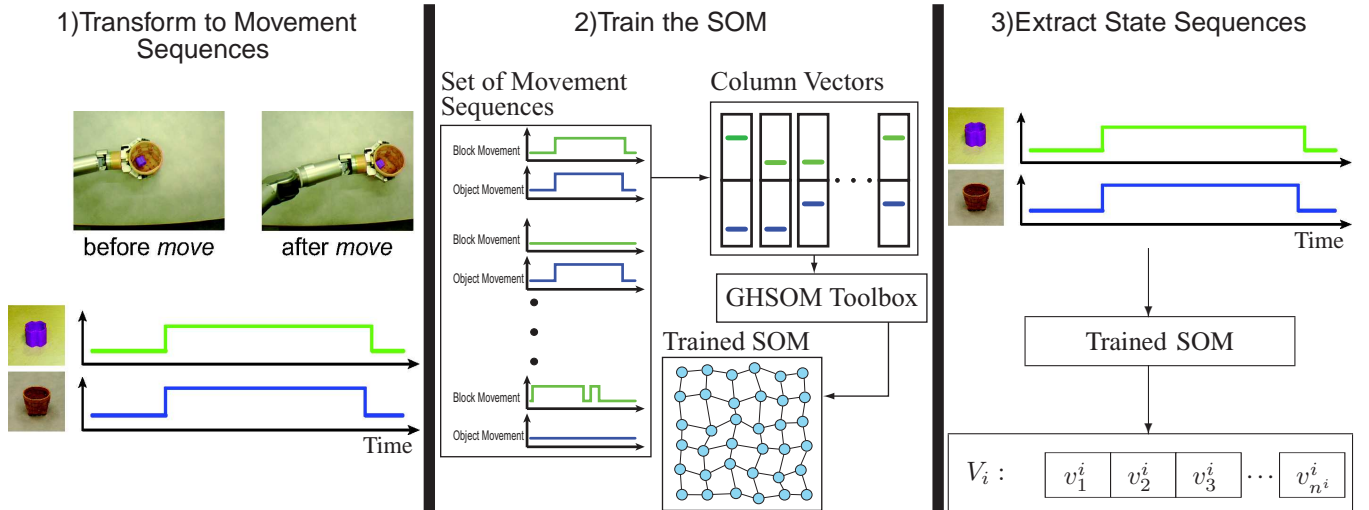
1)Transform to Movement Sequences

before *move*

after *move*

Time

2)Train the SOM

Set of Movement Sequences

Block Movement

Object Movement

Block Movement

Object Movement

Block Movement

Object Movement

Column Vectors

GHSOM Toolbox

Trained SOM

3)Extract State Sequences

Time

Trained SOM

$V_i$ :

$v_1^i$ $v_2^i$ $v_3^i$ $\cdots$ $v_{n^i}^i$